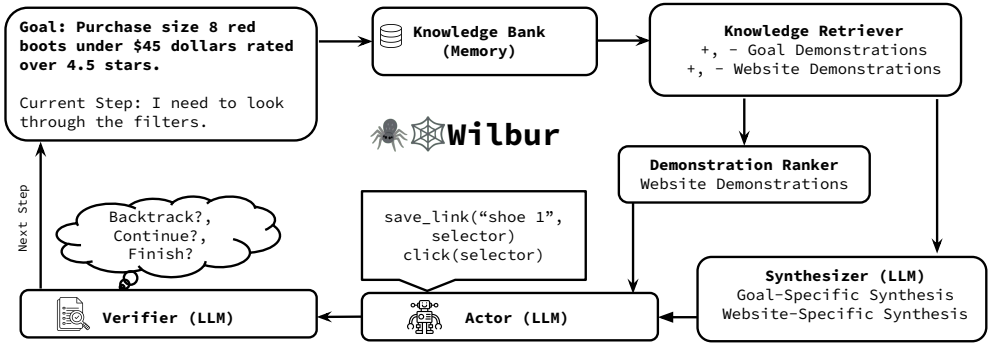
Goal: Purchase size 8 red boots under $45 dollars rated over 4.5 stars.

Current Step: I need to look through the filters.

Knowledge Bank (Memory)

Knowledge Retriever
+, - Goal Demonstrations
+, - Website Demonstrations

Wilbur

Demonstration Ranker
Website Demonstrations

Next Step

Backtrack?, Continue?, Finish?

save_link("shoe 1", selector)
click(selector)

Synthesizer (LLM)
Goal-Specific Synthesis
Website-Specific Synthesis

Verifier (LLM)

Actor (LLM)